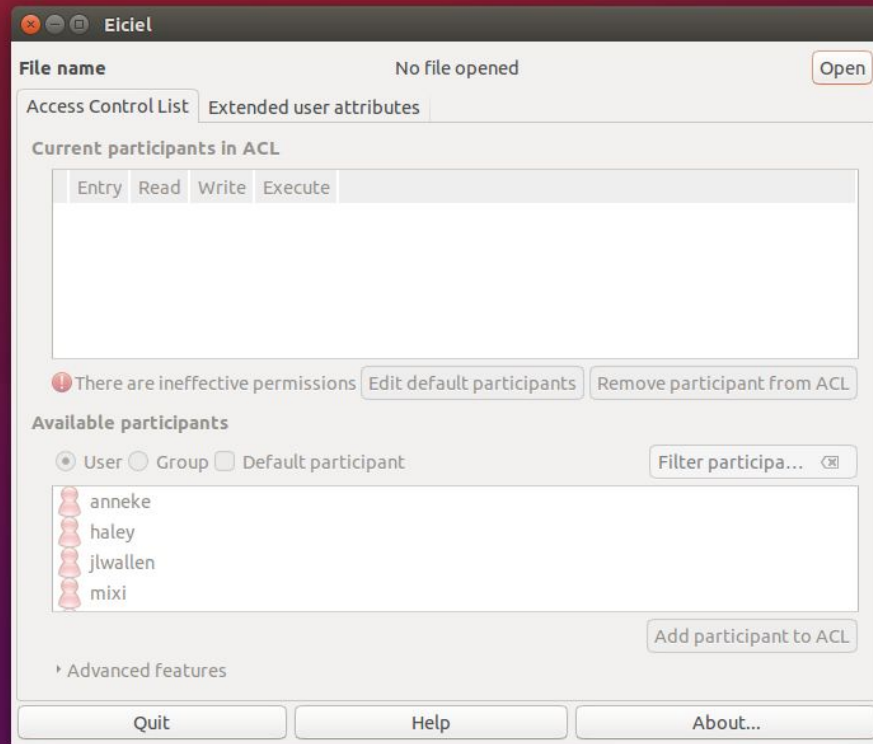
Eiciel

File name No file opened Open

Access Control List Extended user attributes

Current participants in ACL

| Entry | Read | Write | Execute |
|---|---|---|---|

There are ineffective permissions Edit default participants Remove participant from ACL

Available participants

User Group Default participant Filter participa...

anneke
haley
jlwallen
mixi

Add participant to ACL

Advanced features

Quit Help About...